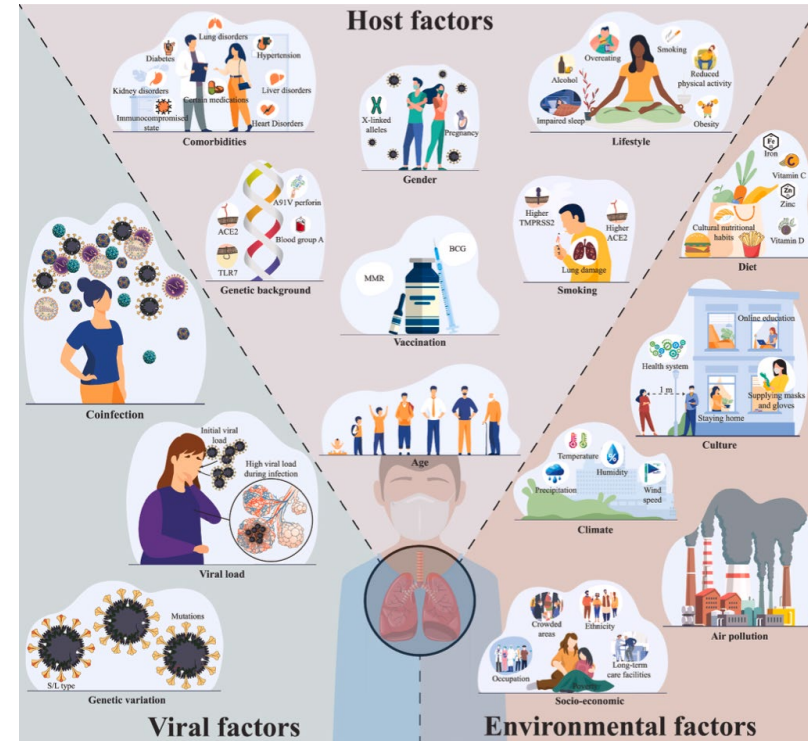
Host factors

Diabetes
Lung disorders
Hypertension
Kidney disorders
Certain medications
Liver disorders
Immunocompromised state
Heart Disorders
Comorbidities

X-linked alleles
Pregnancy
Gender

Overeating
Smoking
Alcohol
Reduced physical activity
Impaired sleep
Obesity
Lifestyle

A91V perforin
ACE2
Blood group A
TLR7
Genetic background

BCG
MMR
Vaccination

Higher TMPRSS2
Higher ACE2
Lung damage
Smoking

Fe
Iron
C
Vitamin C
Zn
Zinc
Cultural nutritional habits
Vitamin D
Diet

Coinfection

Initial viral load
High viral load during infection
Viral load

Age

Online education
Health system
1 m
Staying home
Supplying masks and gloves
Culture

Temperature
Humidity
Precipitation
Wind speed
Climate

Mutations
S/L type
Genetic variation

Crowded areas
Ethnicity
Occupation
Long-term care facilities
Socio-economic

Air pollution

Viral factors
Environmental factors